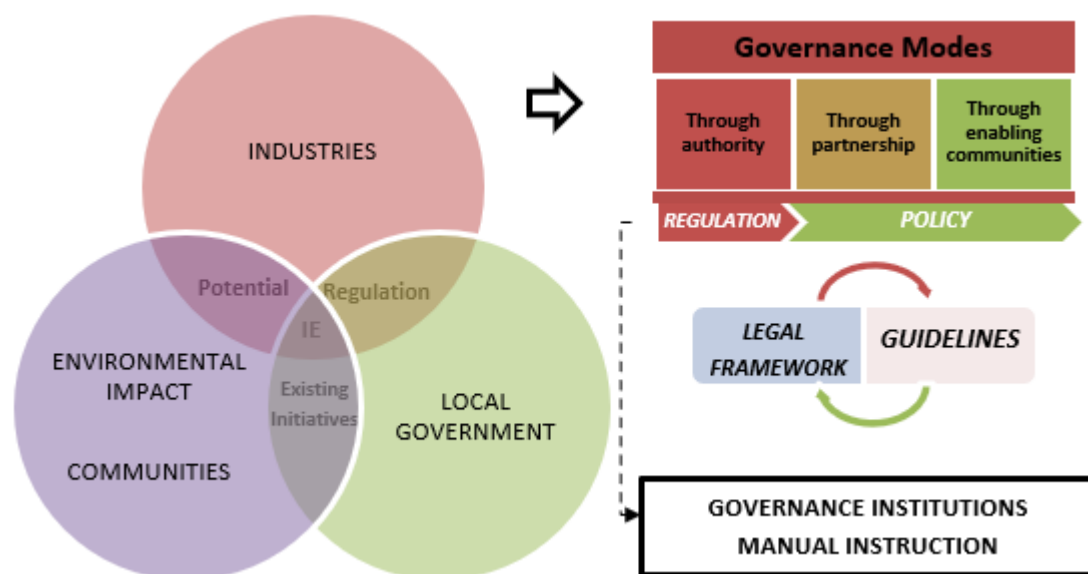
INDUSTRIES

Potential

Regulation

IE

ENVIRONMENTAL IMPACT

COMMUNITIES

Existing Initiatives

LOCAL GOVERNMENT

Governance Modes

| Through authority | Through partnership | Through enabling communities |
|---|---|---|

REGULATION

POLICY

LEGAL FRAMEWORK

GUIDELINES

GOVERNANCE INSTITUTIONS
MANUAL INSTRUCTION